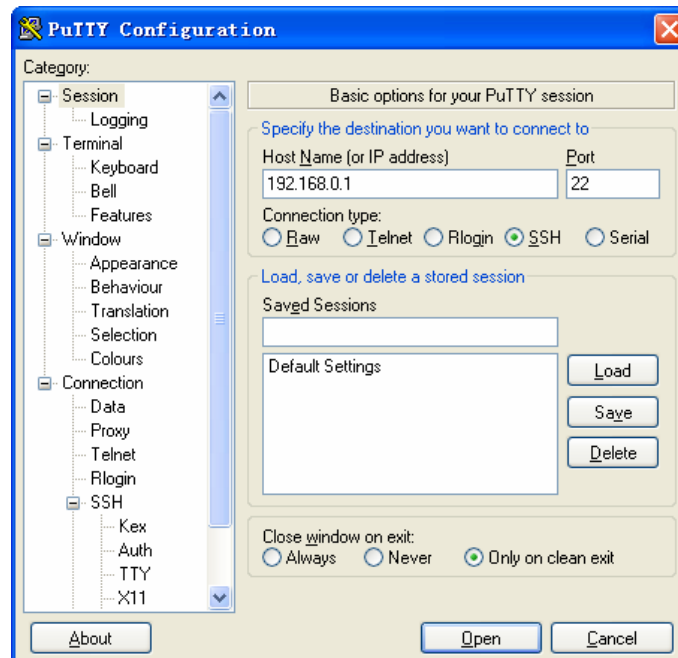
PuTTY Configuration

Category:

Session
Logging
Terminal
Keyboard
Bell
Features
Window
Appearance
Behaviour
Translation
Selection
Colours
Connection
Data
Proxy
Telnet
Rlogin
SSH
Kex
Auth
TTY
X11

Basic options for your PuTTY session

Specify the destination you want to connect to

Host Name (or IP address)
192.168.0.1

Port
22

Connection type:
Raw Telnet Rlogin SSH Serial

Load, save or delete a stored session

Saved Sessions

Default Settings

Load
Save
Delete

Close window on exit:
Always Never Only on clean exit

About
Open
Cancel